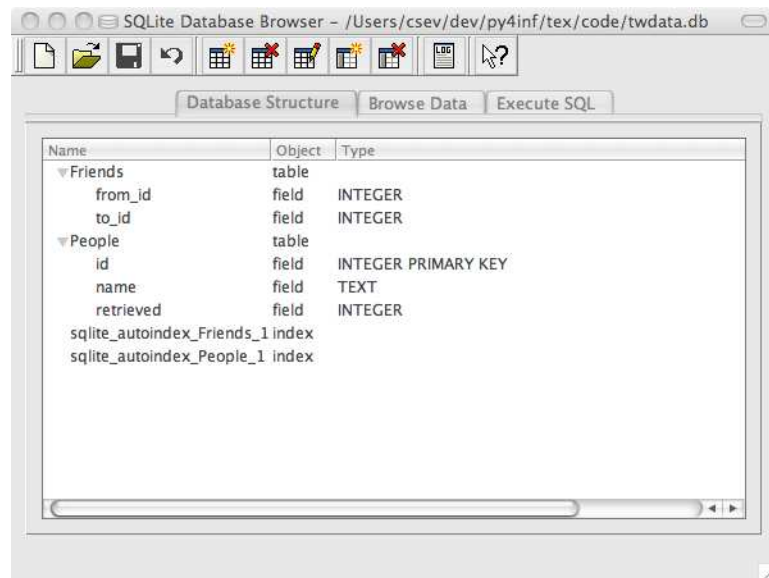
SQLite Database Browser - /Users/csev/dev/py4inf/tex/code/twdata.db

LOG

Database Structure | Browse Data | Execute SQL

| Name | Object | Type |
|---|---|---|
| Friends | table | |
| from_id | field | INTEGER |
| to_id | field | INTEGER |
| People | table | |
| id | field | INTEGER PRIMARY KEY |
| name | field | TEXT |
| retrieved | field | INTEGER |
| sqlite_autoindex_Friends_1 | index | |
| sqlite_autoindex_People_1 | index | |